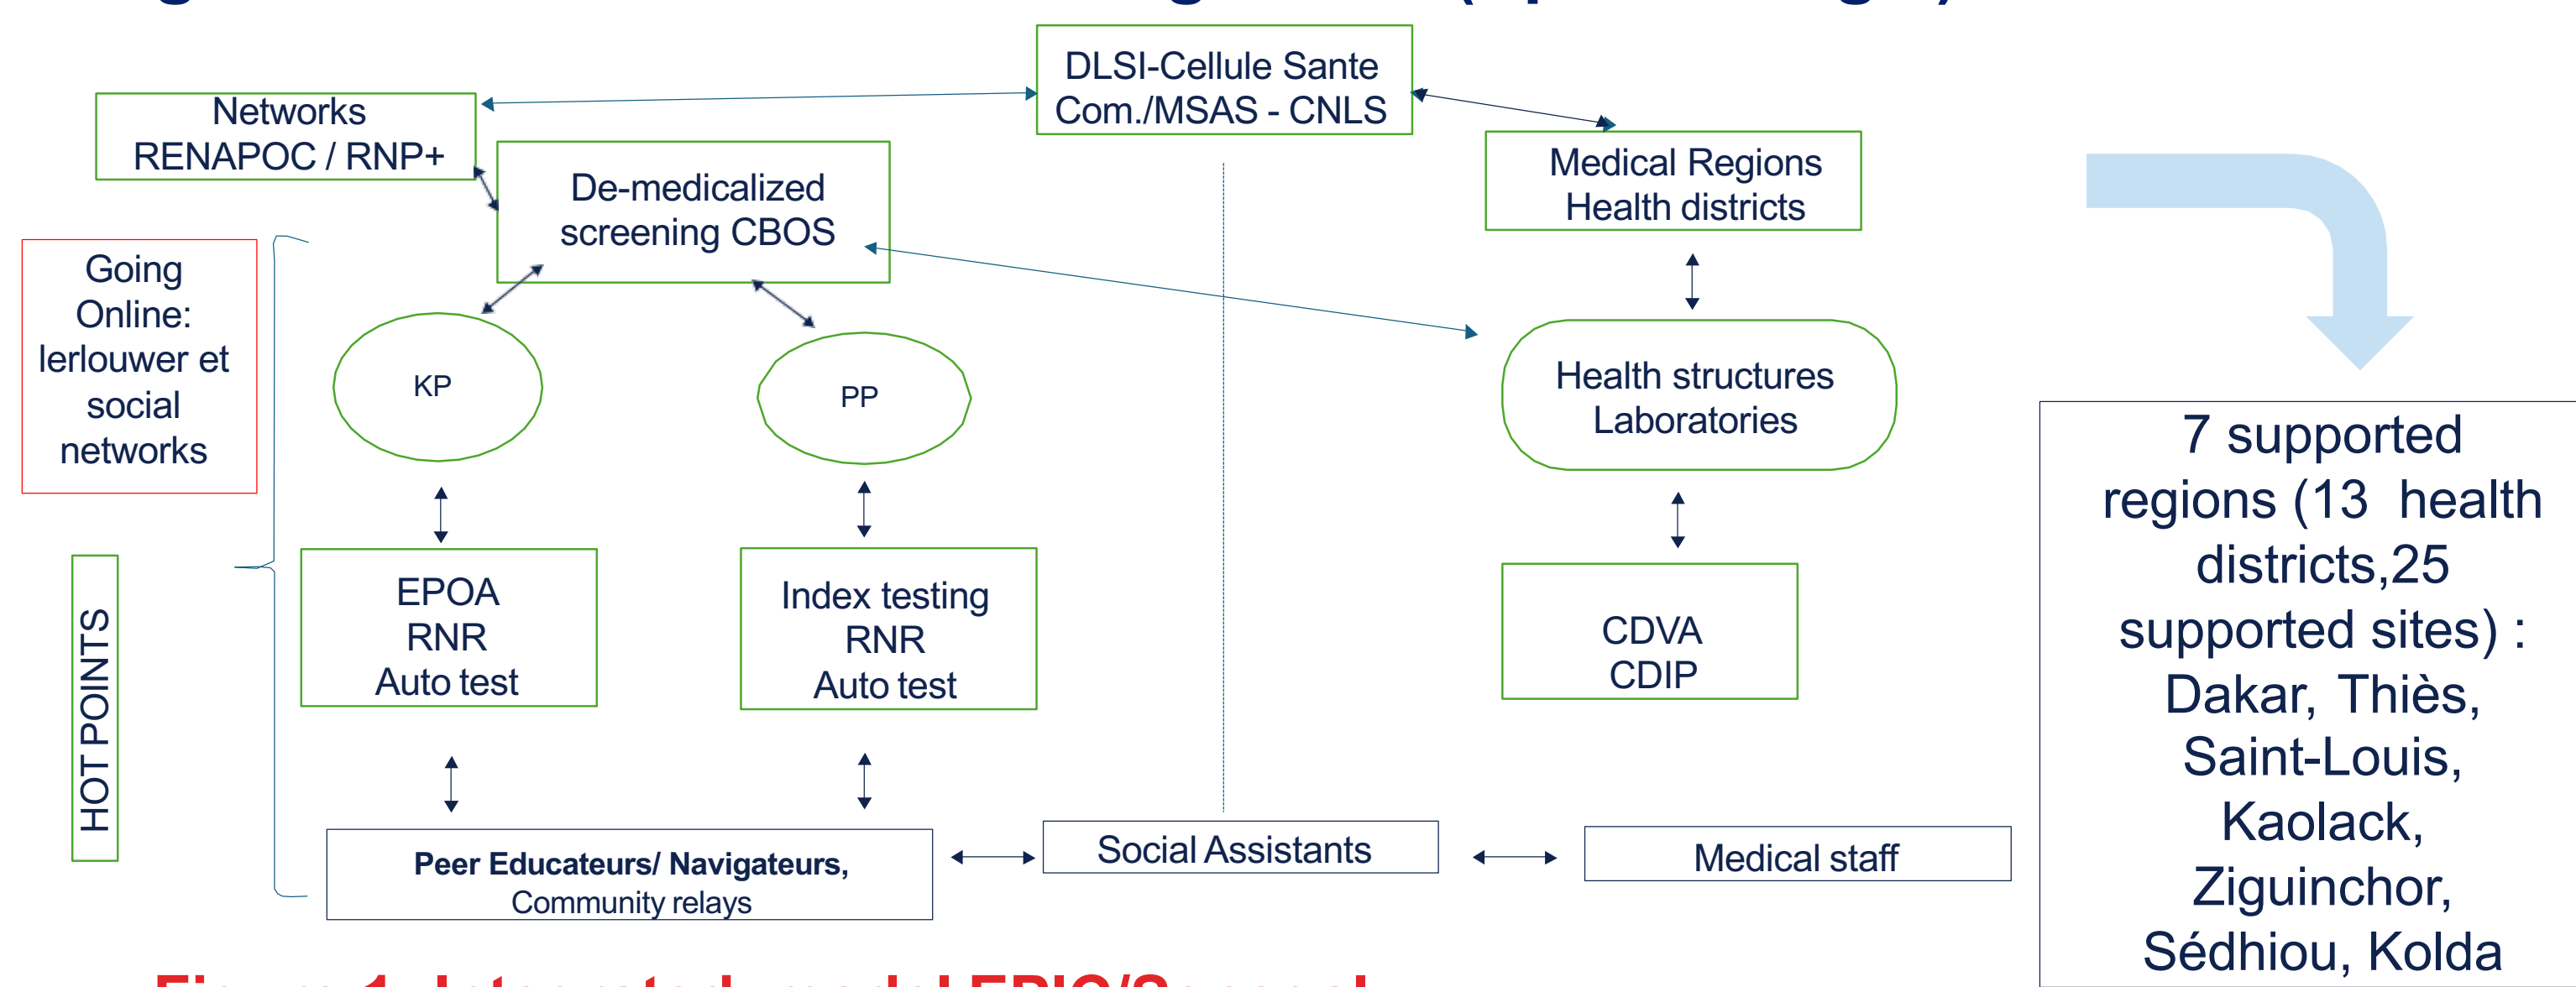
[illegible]

Networks RENAPOC / RNP+

DLSI-Cellule Sante Com./MSAS - CNLS

Medical Regions Health districts

De-medicalized screening CBOS

Going Online: lerlouwer et social networks

KP

PP

Health structures Laboratories

7 supported regions (13 health districts,25 supported sites) : Dakar, Thiès, Saint-Louis, Kaolack, Ziguinchor, Sédhiou, Kolda

EPOA RNR Auto test

Index testing RNR Auto test

CDVA CDIP

HOT POINTS

**Peer Educateurs/ Navigateurs,** Community relays

Social Assistants

Medical staff

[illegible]